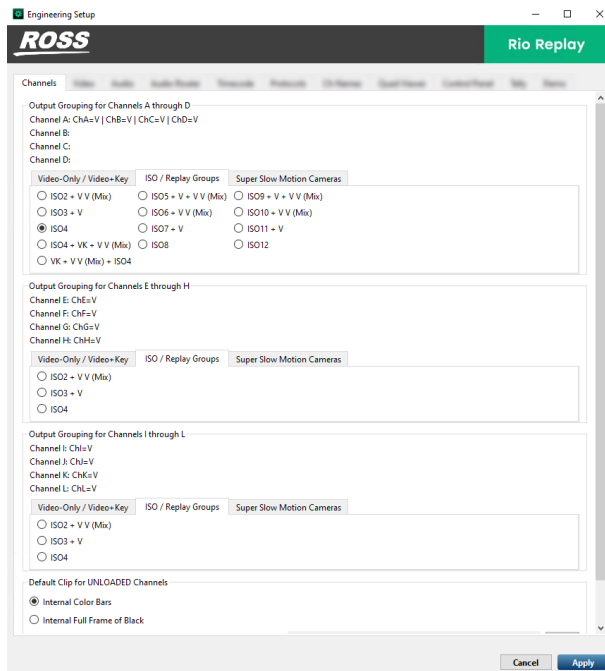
Engineering Setup

ROSS

Rio Replay

Channels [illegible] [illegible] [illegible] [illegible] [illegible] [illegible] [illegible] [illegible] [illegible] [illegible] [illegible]

Output Grouping for Channels A through D
Channel A: ChA=V | ChB=V | ChC=V | ChD=V
Channel B:
Channel C:
Channel D:

Video-Only / Video+Key | ISO / Replay Groups | Super Slow Motion Cameras

ISO2 + V V (Mix)
ISO3 + V
ISO4
ISO4 + VK + V V (Mix)
VK + V V (Mix) + ISO4
ISO5 + V + V V (Mix)
ISO6 + V V (Mix)
ISO7 + V
ISO8
ISO9 + V + V V (Mix)
ISO10 + V V (Mix)
ISO11 + V
ISO12

Output Grouping for Channels E through H
Channel E: ChE=V
Channel F: ChF=V
Channel G: ChG=V
Channel H: ChH=V

Video-Only / Video+Key | ISO / Replay Groups | Super Slow Motion Cameras

ISO2 + V V (Mix)
ISO3 + V
ISO4

Output Grouping for Channels I through L
Channel I: ChI=V
Channel J: ChJ=V
Channel K: ChK=V
Channel L: ChL=V

Video-Only / Video+Key | ISO / Replay Groups | Super Slow Motion Cameras

ISO2 + V V (Mix)
ISO3 + V
ISO4

Default Clip for UNLOADED Channels
Internal Color Bars
Internal Full Frame of Black

Cancel
Apply